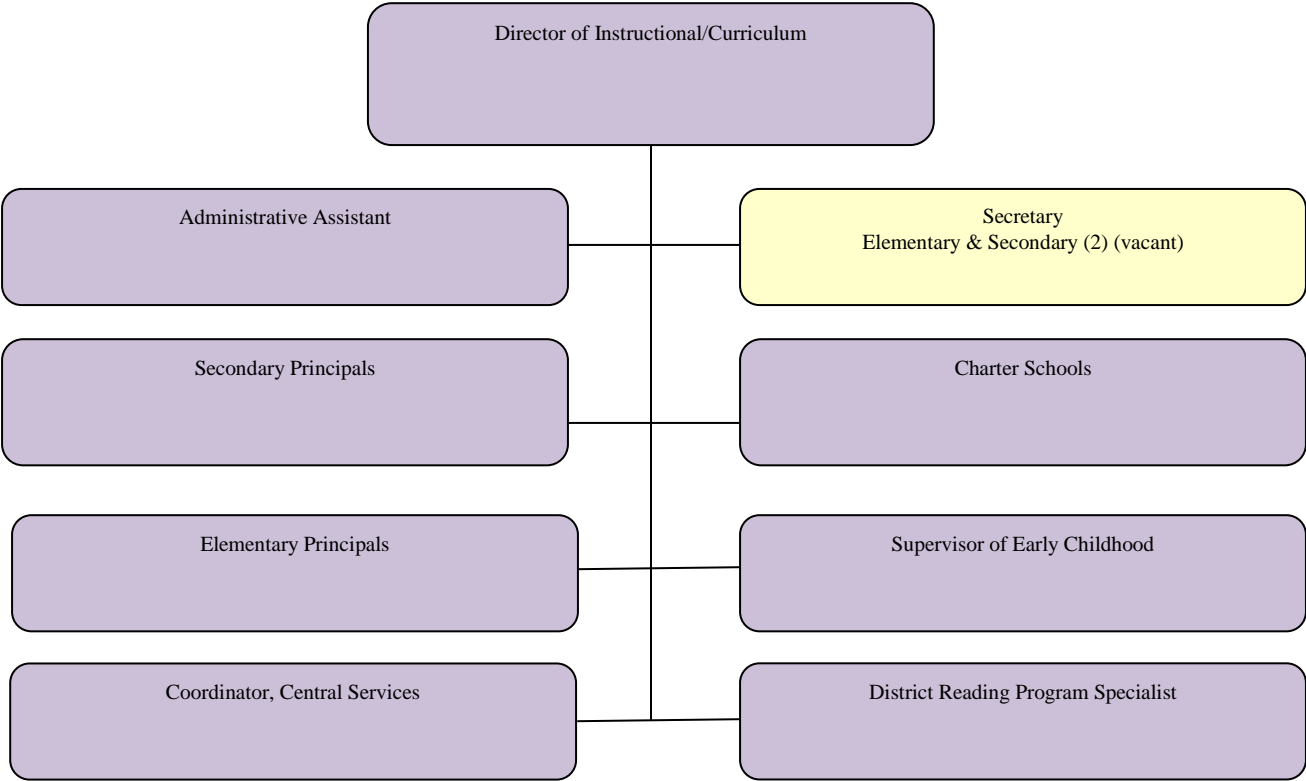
Director of Instructional/Curriculum

Administrative Assistant

Secretary
Elementary & Secondary (2) (vacant)

Secondary Principals

Charter Schools

Elementary Principals

Supervisor of Early Childhood

Coordinator, Central Services

District Reading Program Specialist